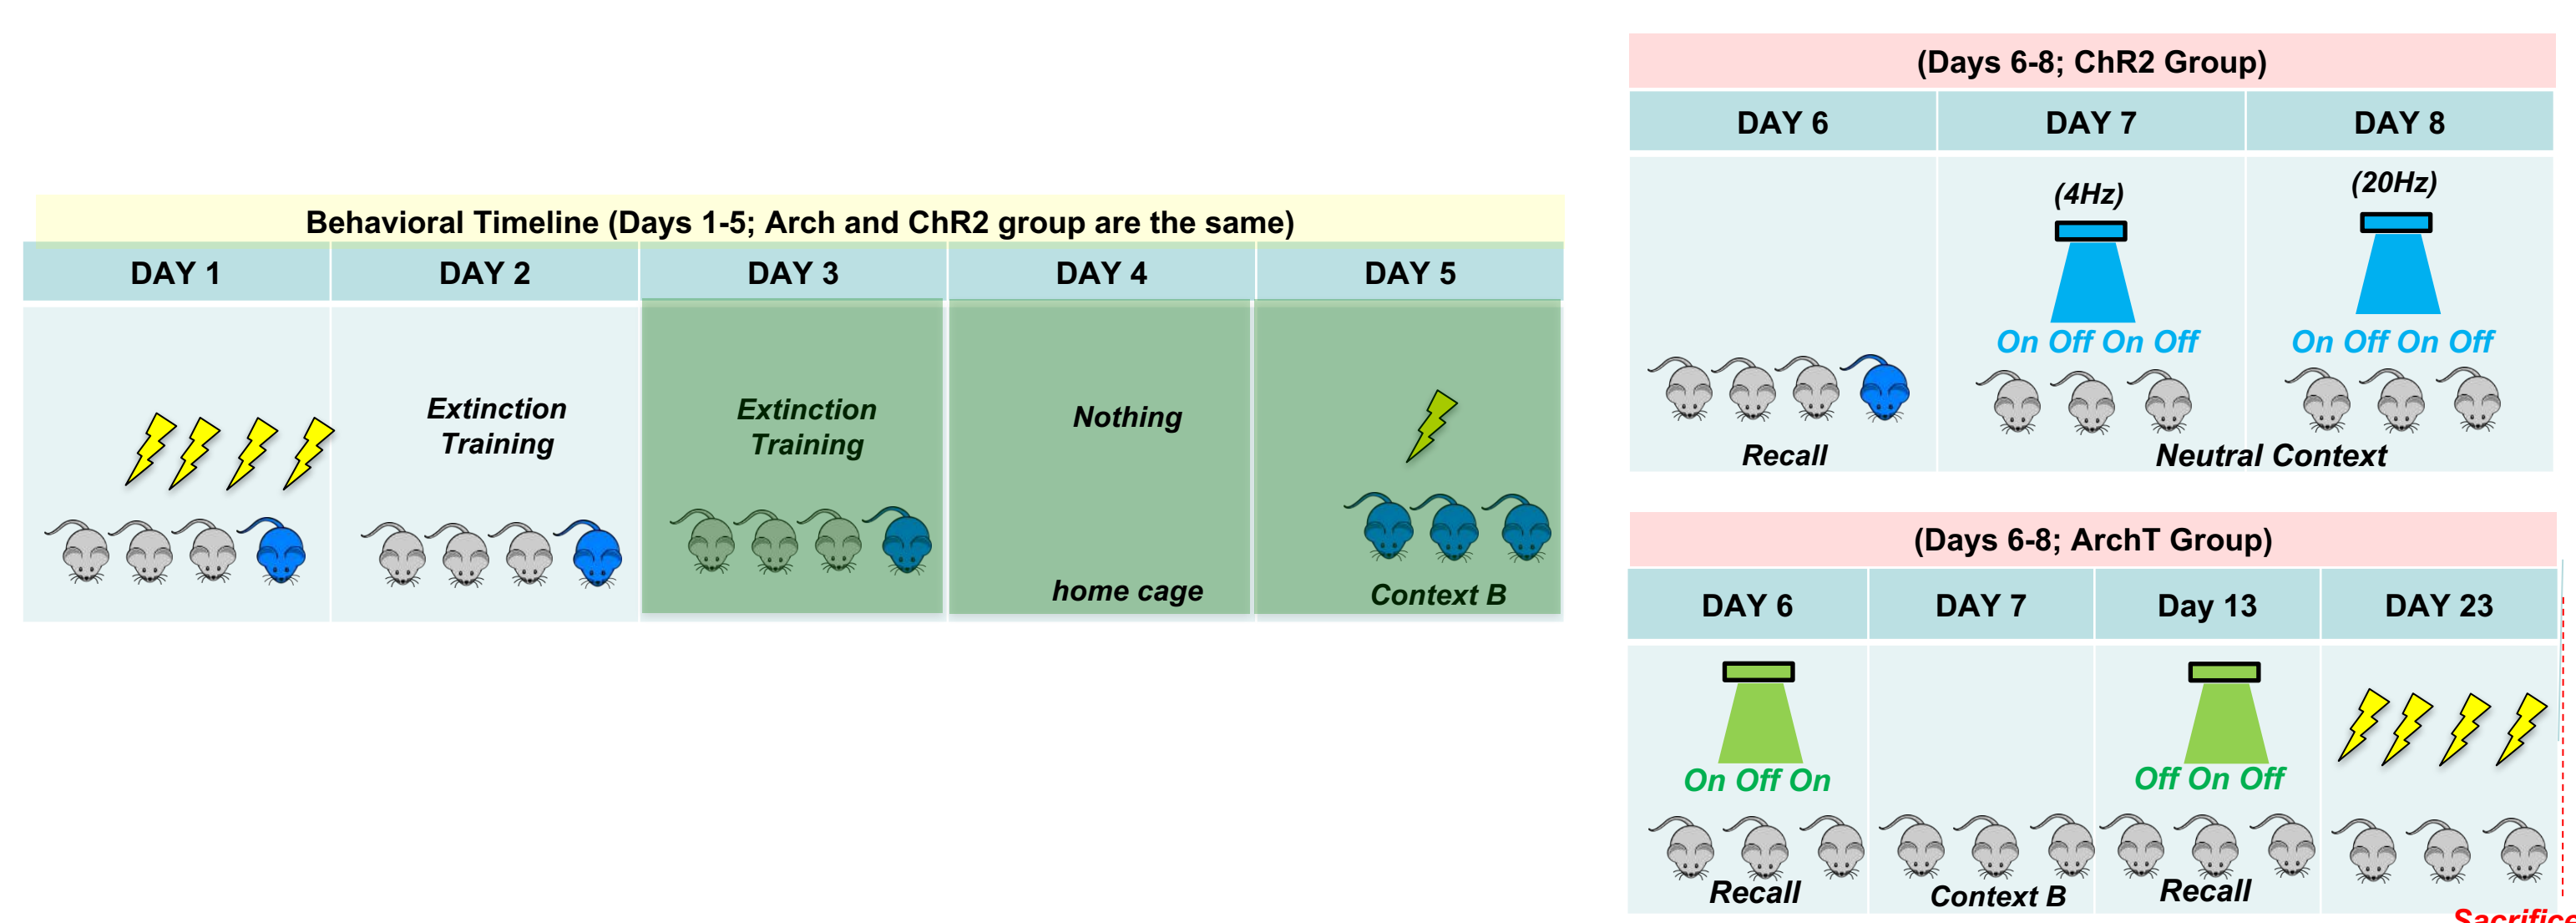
Behavioral Timeline (Days 1-5; Arch and ChR2 group are the same)

| DAY 1 | DAY 2 | DAY 3 | DAY 4 | DAY 5 |
|---|---|---|---|---|
| | Extinction Training | Extinction Training | Nothing home cage | Context B |

(Days 6-8; ChR2 Group)

| DAY 6 | DAY 7 | DAY 8 |
|---|---|---|
| Recall | (4Hz) On Off On Off | (20Hz) On Off On Off |

Neutral Context

(Days 6-8; ArchT Group)

| DAY 6 | DAY 7 | Day 13 | DAY 23 |
|---|---|---|---|
| On Off On Recall | Context B | Off On Off Recall | |

Sacrifice